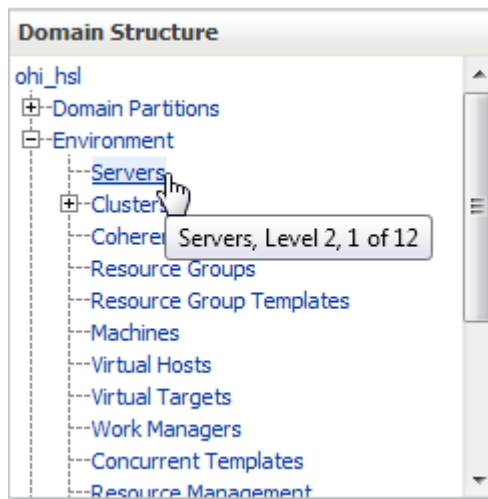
Domain Structure

ohi_hsl
Domain Partitions
Environment
Servers
Cluster
Coherer
Servers, Level 2, 1 of 12
Resource Groups
Resource Group Templates
Machines
Virtual Hosts
Virtual Targets
Work Managers
Concurrent Templates
Resource Management